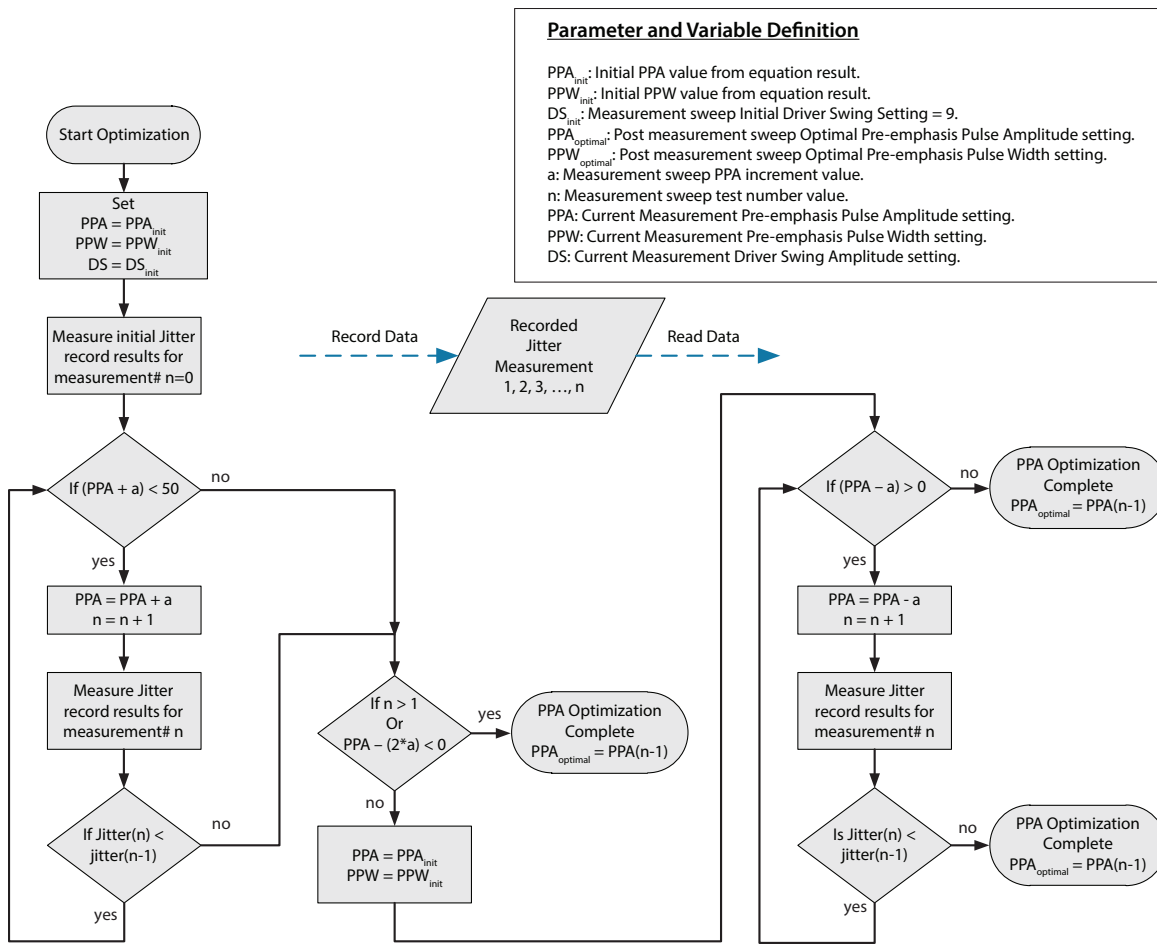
**Parameter and Variable Definition**

$PPA_{init}$: Initial PPA value from equation result.
$PPW_{init}$: Initial PPW value from equation result.
$DS_{init}$: Measurement sweep Initial Driver Swing Setting = 9.
$PPA_{optimal}$: Post measurement sweep Optimal Pre-emphasis Pulse Amplitude setting.
$PPW_{optimal}$: Post measurement sweep Optimal Pre-emphasis Pulse Width setting.
a: Measurement sweep PPA increment value.
n: Measurement sweep test number value.
PPA: Current Measurement Pre-emphasis Pulse Amplitude setting.
PPW: Current Measurement Pre-emphasis Pulse Width setting.
DS: Current Measurement Driver Swing Amplitude setting.

Start Optimization

Set
$PPA = PPA_{init}$
$PPW = PPW_{init}$
$DS = DS_{init}$

Measure initial Jitter record results for measurement# n=0

Record Data

Recorded Jitter Measurement 1, 2, 3, …, n

Read Data

If (PPA + a) < 50

no

yes

PPA = PPA + a
n = n + 1

Measure Jitter record results for measurement# n

If Jitter(n) < jitter(n-1)

no

yes

If n > 1
Or
PPA – (2*a) < 0

yes

PPA Optimization Complete
$PPA_{optimal}$ = PPA(n-1)

no

$PPA = PPA_{init}$
$PPW = PPW_{init}$

If (PPA – a) > 0

no

PPA Optimization Complete
$PPA_{optimal}$ = PPA(n-1)

yes

PPA = PPA - a
n = n + 1

Measure Jitter record results for measurement# n

Is Jitter(n) < jitter(n-1)

no

PPA Optimization Complete
$PPA_{optimal}$ = PPA(n-1)

yes